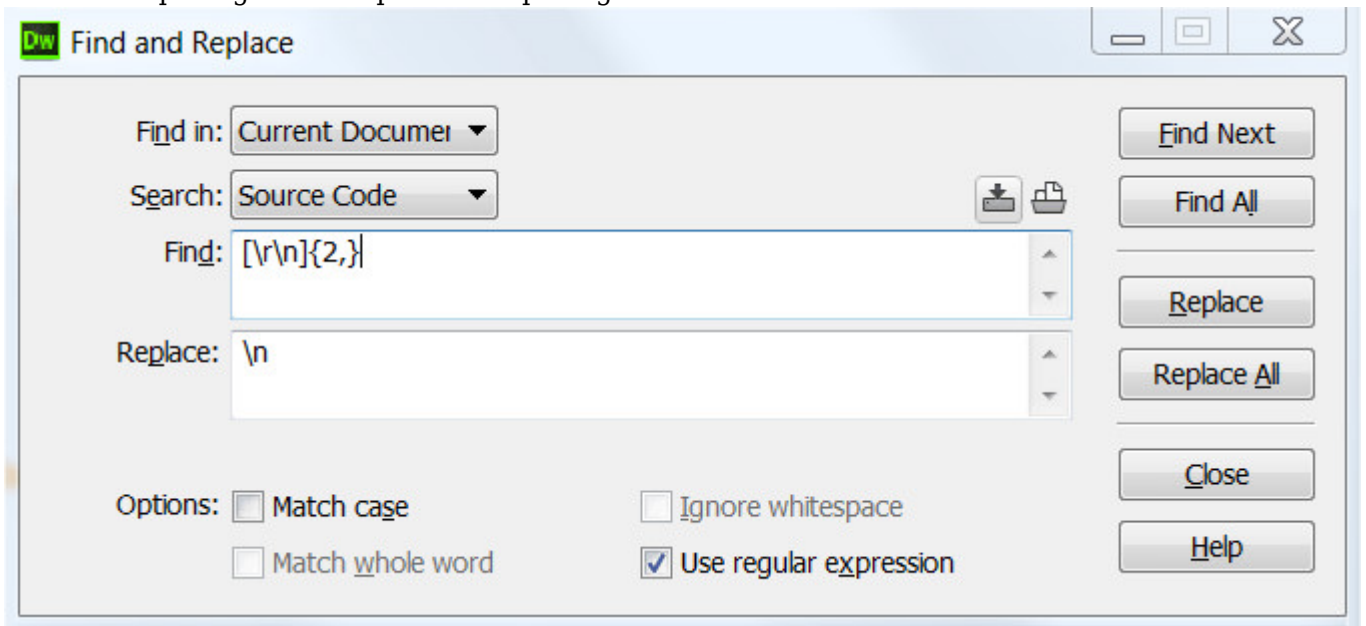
Dw Find and Replace

Find in: Current Documer

Search: Source Code

Find: [\r\n]{2,}

Replace: \n

Options: Match case

Match whole word

Ignore whitespace

Use regular expression

Find Next

Find All

Replace

Replace All

Close

Help